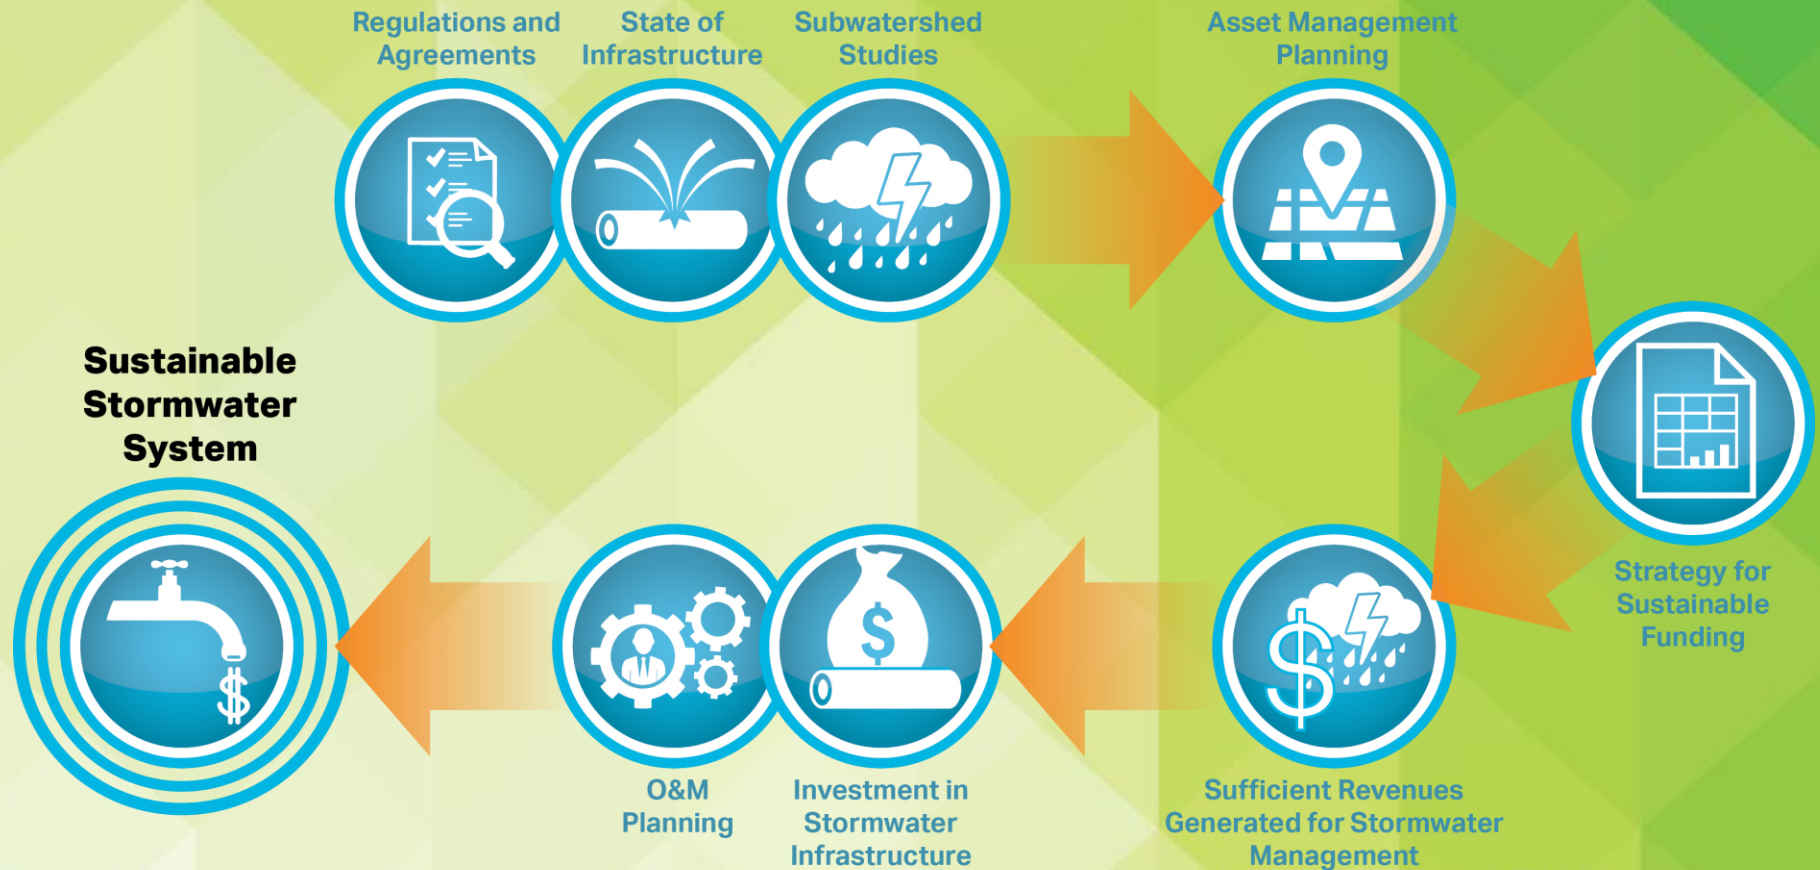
Regulations and Agreements

State of Infrastructure

Subwatershed Studies

Asset Management Planning

Strategy for Sustainable Funding

Sufficient Revenues Generated for Stormwater Management

Investment in Stormwater Infrastructure

O&M Planning

Sustainable Stormwater System

$

$

$